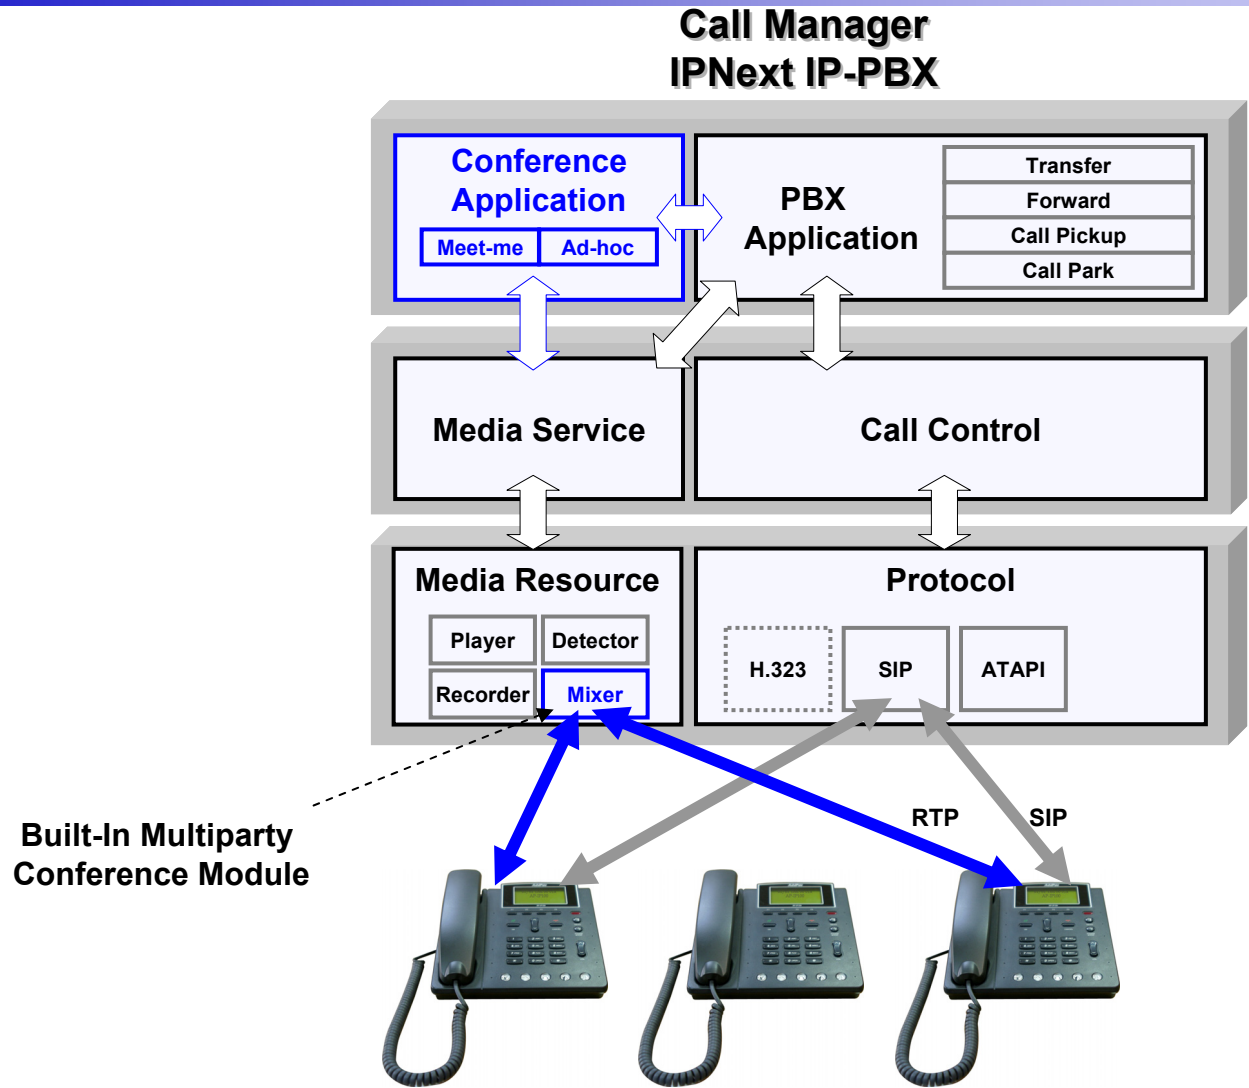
Call Manager
IPNext IP-PBX

Conference Application

Meet-me

Ad-hoc

PBX Application

Transfer

Forward

Call Pickup

Call Park

Media Service

Call Control

Media Resource

Player

Detector

Recorder

Mixer

Protocol

H.323

SIP

ATAPI

RTP

SIP

Built-In Multiparty Conference Module